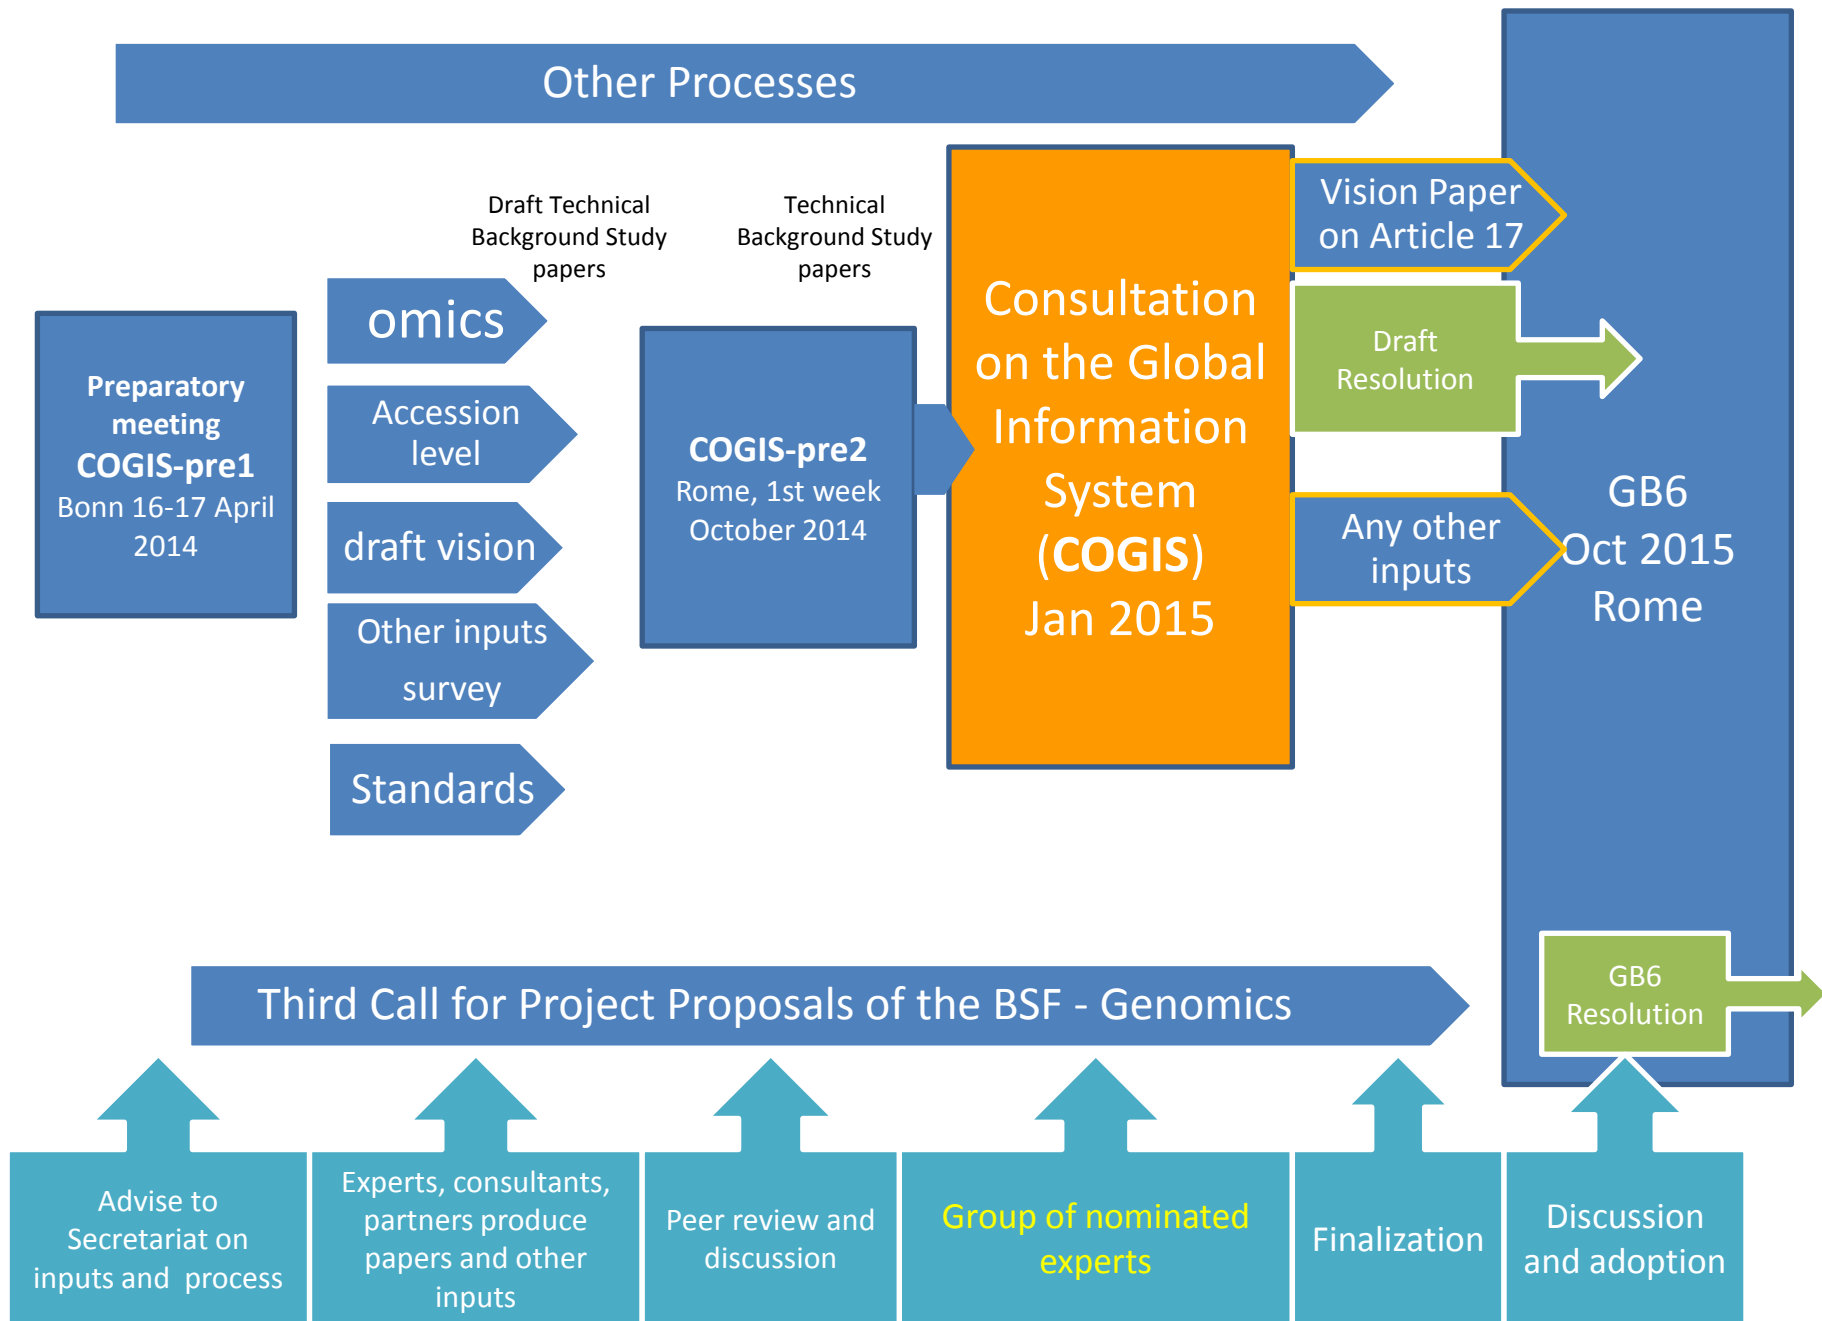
Other Processes

Draft Technical Background Study papers

Technical Background Study papers

Preparatory meeting COGIS-pre1 Bonn 16-17 April 2014

omics

Accession level

draft vision

Other inputs survey

Standards

COGIS-pre2 Rome, 1st week October 2014

Consultation on the Global Information System (COGIS) Jan 2015

Vision Paper on Article 17

Draft Resolution

Any other inputs

GB6 Oct 2015 Rome

GB6 Resolution

Third Call for Project Proposals of the BSF - Genomics

Advise to Secretariat on inputs and process

Experts, consultants, partners produce papers and other inputs

Peer review and discussion

Group of nominated experts

Finalization

Discussion and adoption